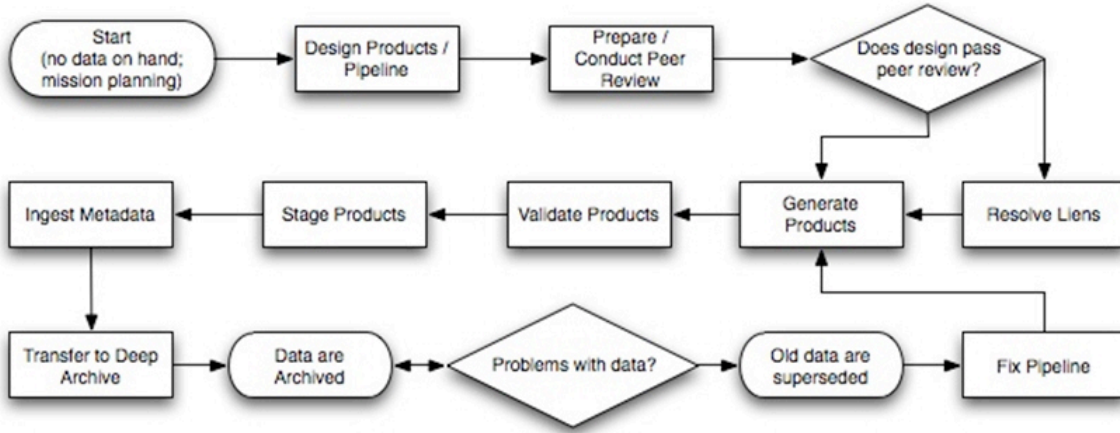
Start (no data on hand; mission planning)

Design Products / Pipeline

Prepare / Conduct Peer Review

Does design pass peer review?

Generate Products

Resolve Liens

Validate Products

Stage Products

Ingest Metadata

Transfer to Deep Archive

Data are Archived

Problems with data?

Old data are superseded

Fix Pipeline